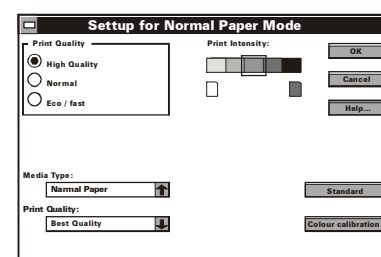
Setup for Normal Paper Mode

Print Quality

High Quality

Normal

Eco / fast

Print Intensity:

OK

Cancel

Help...

Media Type:

Narmal Paper

Print Quality:

Best Quality

Standard

Colour calibration